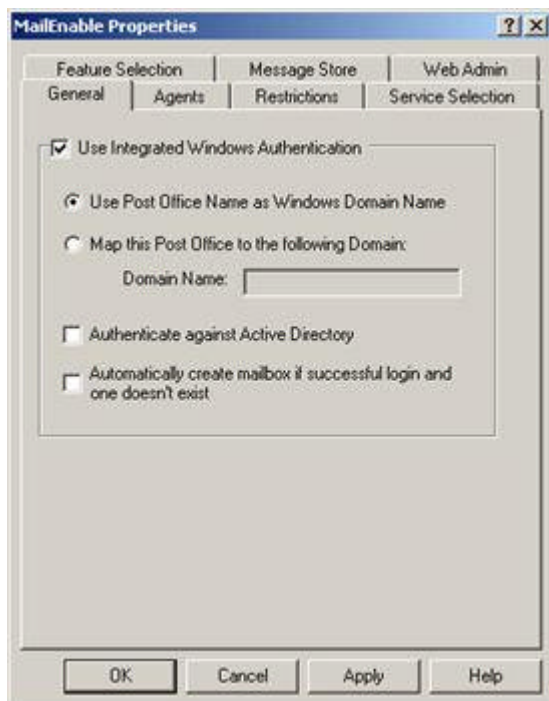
MailEnable Properties

? X

Feature Selection
Message Store
Web Admin
General
Agents
Restrictions
Service Selection

Use Integrated Windows Authentication

Use Post Office Name as Windows Domain Name

Map this Post Office to the following Domain:

Domain Name:

Authenticate against Active Directory

Automatically create mailbox if successful login and one doesn't exist

OK
Cancel
Apply
Help